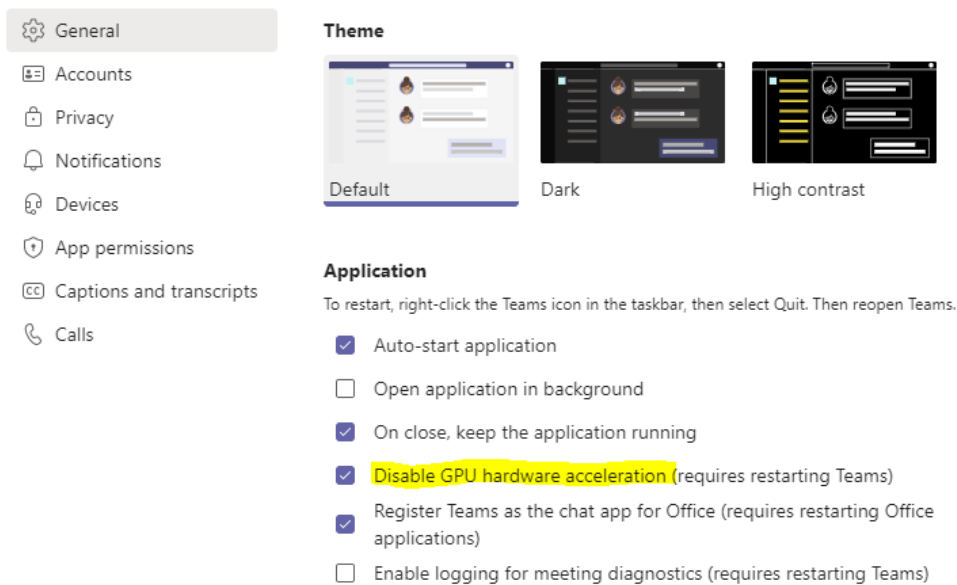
General
Accounts
Privacy
Notifications
Devices
App permissions
Captions and transcripts
Calls

Theme

Default
Dark
High contrast

Application

To restart, right-click the Teams icon in the taskbar, then select Quit. Then reopen Teams.

Auto-start application

Open application in background

On close, keep the application running

Disable GPU hardware acceleration (requires restarting Teams)

Register Teams as the chat app for Office (requires restarting Office applications)

Enable logging for meeting diagnostics (requires restarting Teams)